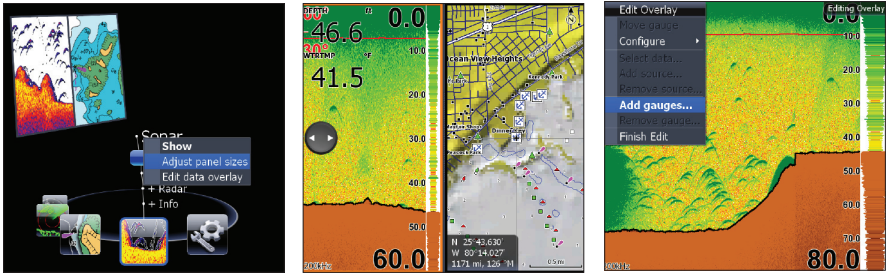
Sonar
Show
Adjust panel sizes
Edit data overlay
+ Radar
+ Info

DEPTH
46.6
0.0
WTRTEMP
41.5
°F
60.0
Ocean View Heights
N 25°43.630
W 80°14.027
1171 mi, 126 °M
0.5 mi

Edit Overlay
Move gauge
Configure
Select data...
Add source...
Remove source...
Add gauges...
Remove gauge...
Finish Edit
Editing Overlay
0.0
80.0